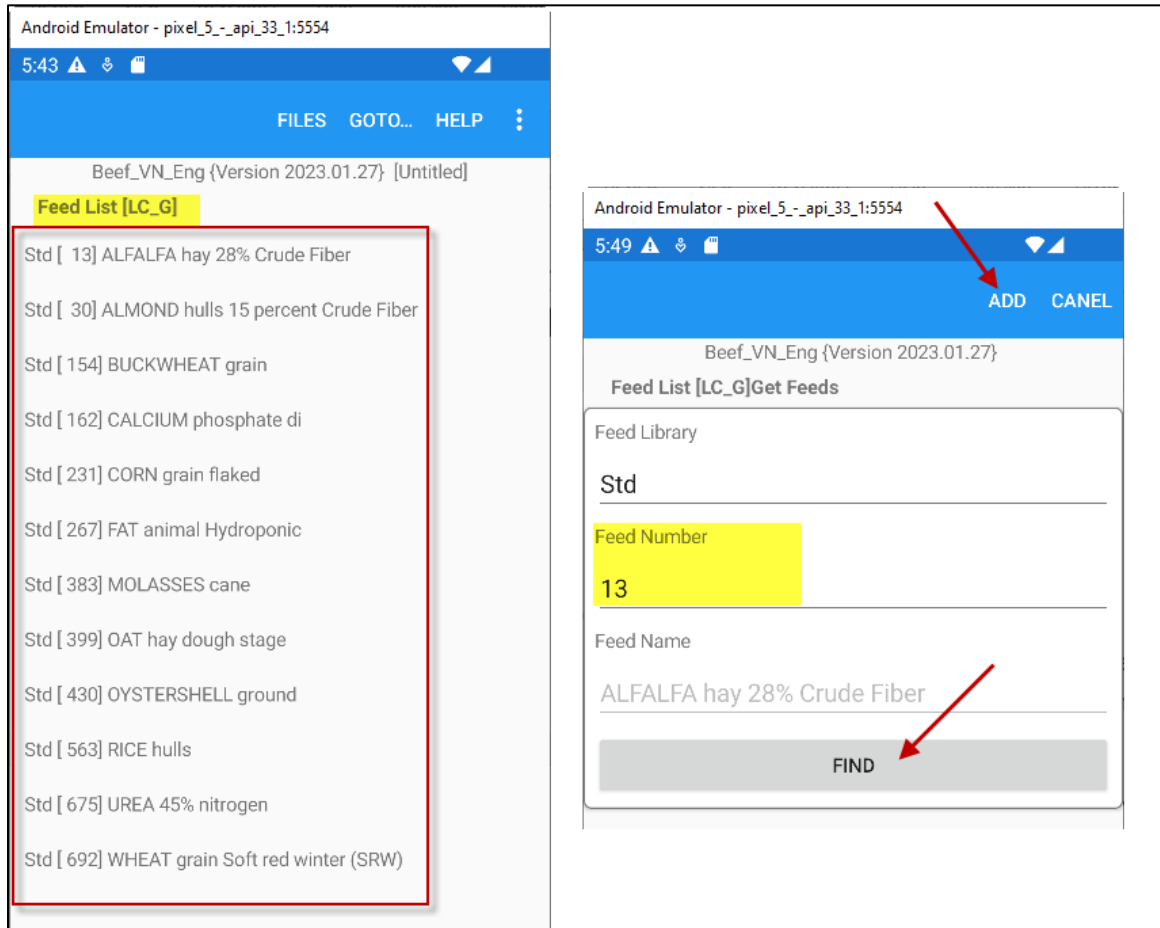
Android Emulator - pixel_5_-_api_33_1:5554

5:43

FILES GOTO... HELP

Beef_VN_Eng {Version 2023.01.27} [Untitled]

Feed List [LC_G]

Std [ 13] ALFALFA hay 28% Crude Fiber

Std [ 30] ALMOND hulls 15 percent Crude Fiber

Std [ 154] BUCKWHEAT grain

Std [ 162] CALCIUM phosphate di

Std [ 231] CORN grain flaked

Std [ 267] FAT animal Hydroponic

Std [ 383] MOLASSES cane

Std [ 399] OAT hay dough stage

Std [ 430] OYSTERSHELL ground

Std [ 563] RICE hulls

Std [ 675] UREA 45% nitrogen

Std [ 692] WHEAT grain Soft red winter (SRW)

Android Emulator - pixel_5_-_api_33_1:5554

5:49

ADD CANEL

Beef_VN_Eng {Version 2023.01.27}

Feed List [LC_G]Get Feeds

Feed Library

Std

Feed Number

13

Feed Name

ALFALFA hay 28% Crude Fiber

FIND